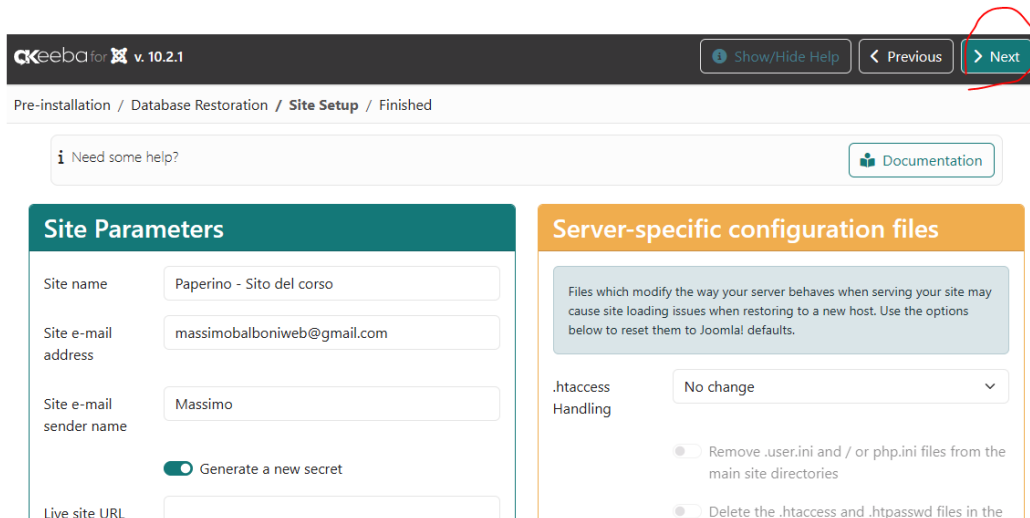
Akeeba for v. 10.2.1

Show/Hide Help
Previous
Next

Pre-installation / Database Restoration / Site Setup / Finished

Need some help?

Documentation

Site Parameters

Site name
Paperino - Sito del corso

Site e-mail address
massimobalboniweb@gmail.com

Site e-mail sender name
Massimo

Generate a new secret

Live site URL

Server-specific configuration files

Files which modify the way your server behaves when serving your site may cause site loading issues when restoring to a new host. Use the options below to reset them to Joomla! defaults.

.htaccess Handling
No change

Remove .user.ini and / or php.ini files from the main site directories

Delete the .htaccess and .htpasswd files in the